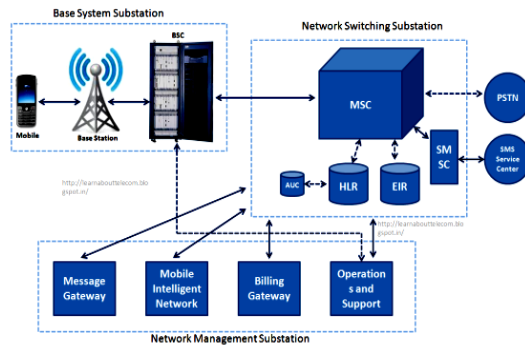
Base System Substation

Network Switching Substation

BSC

Mobile

Base Station

MSC

PSTN

SMS Service Center

SM SC

AUC

HLR

EIR

http://learnaboutelecom.blogspot.in/

http://learnaboutelecom.blogspot.in/

Message Gateway

Mobile Intelligent Network

Billing Gateway

Operation s and Support

Network Management Substation